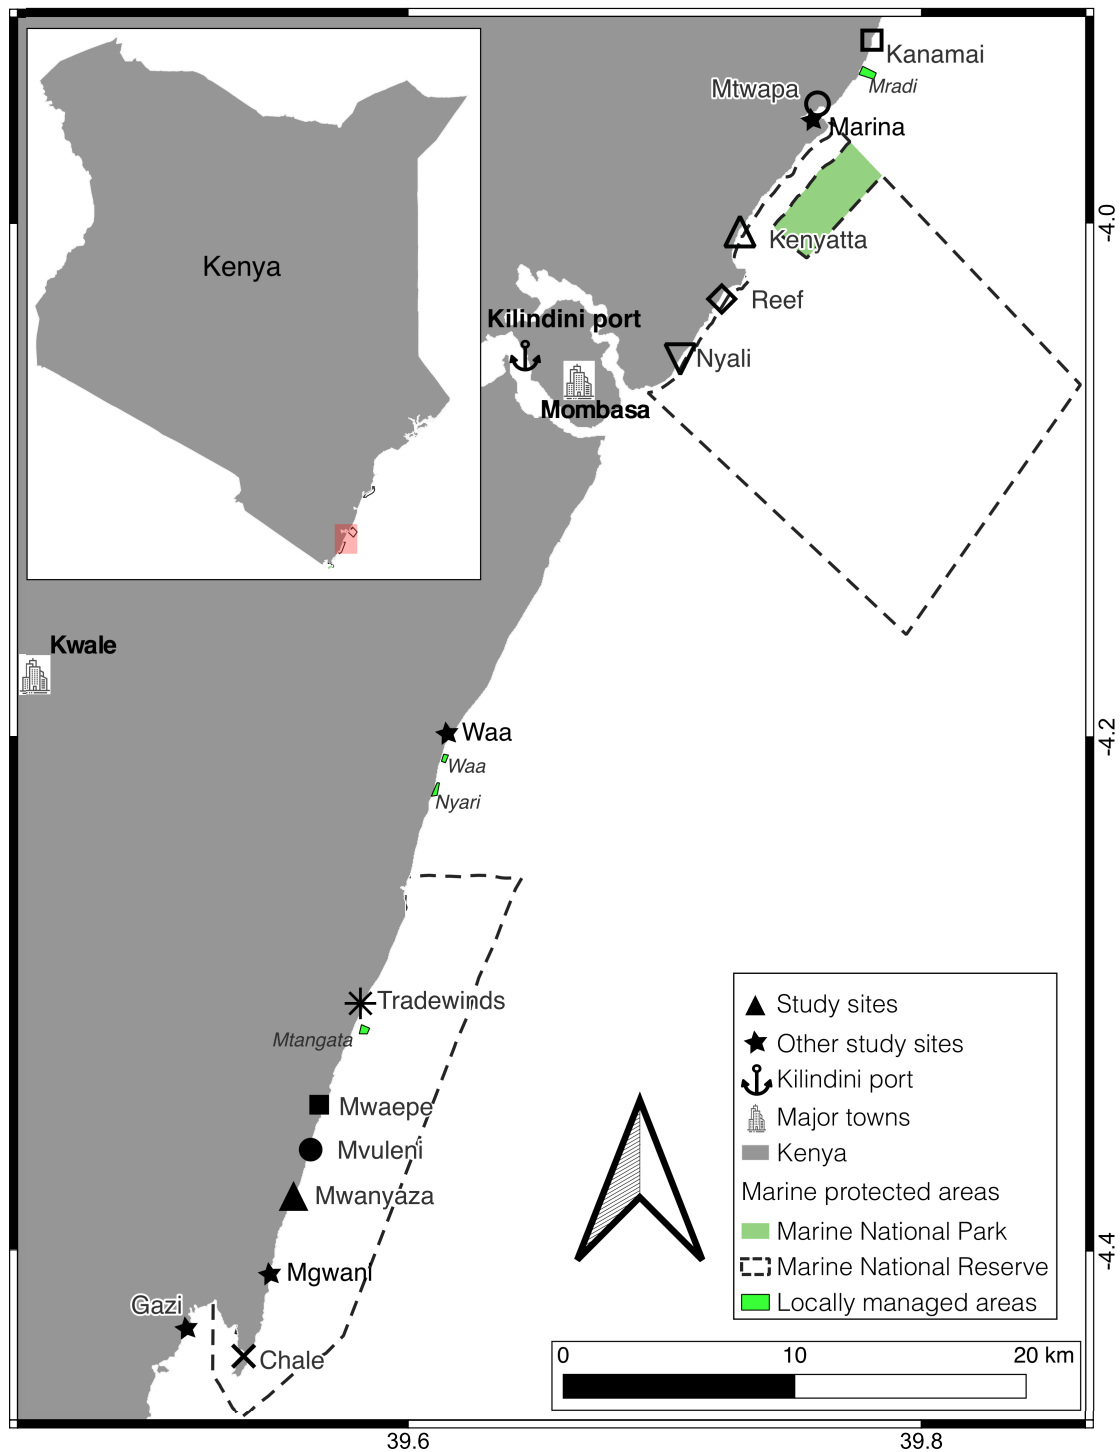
Kenya

Kanamai
Mradi
Mtwapa
Marina
Kenyatta
Reef
Kilindini port
Nyali
Mombasa
Kwale
Waa
Waa
Nyari
Tradewinds
Mtangata
Mwaepe
Mvuleni
Mwanyaza
Mgwani
Gazi
Chale

Study sites
Other study sites
Kilindini port
Major towns
Kenya
Marine protected areas
Marine National Park
Marine National Reserve
Locally managed areas

0
10
20 km

-4.0
-4.2
-4.4
39.6
39.8